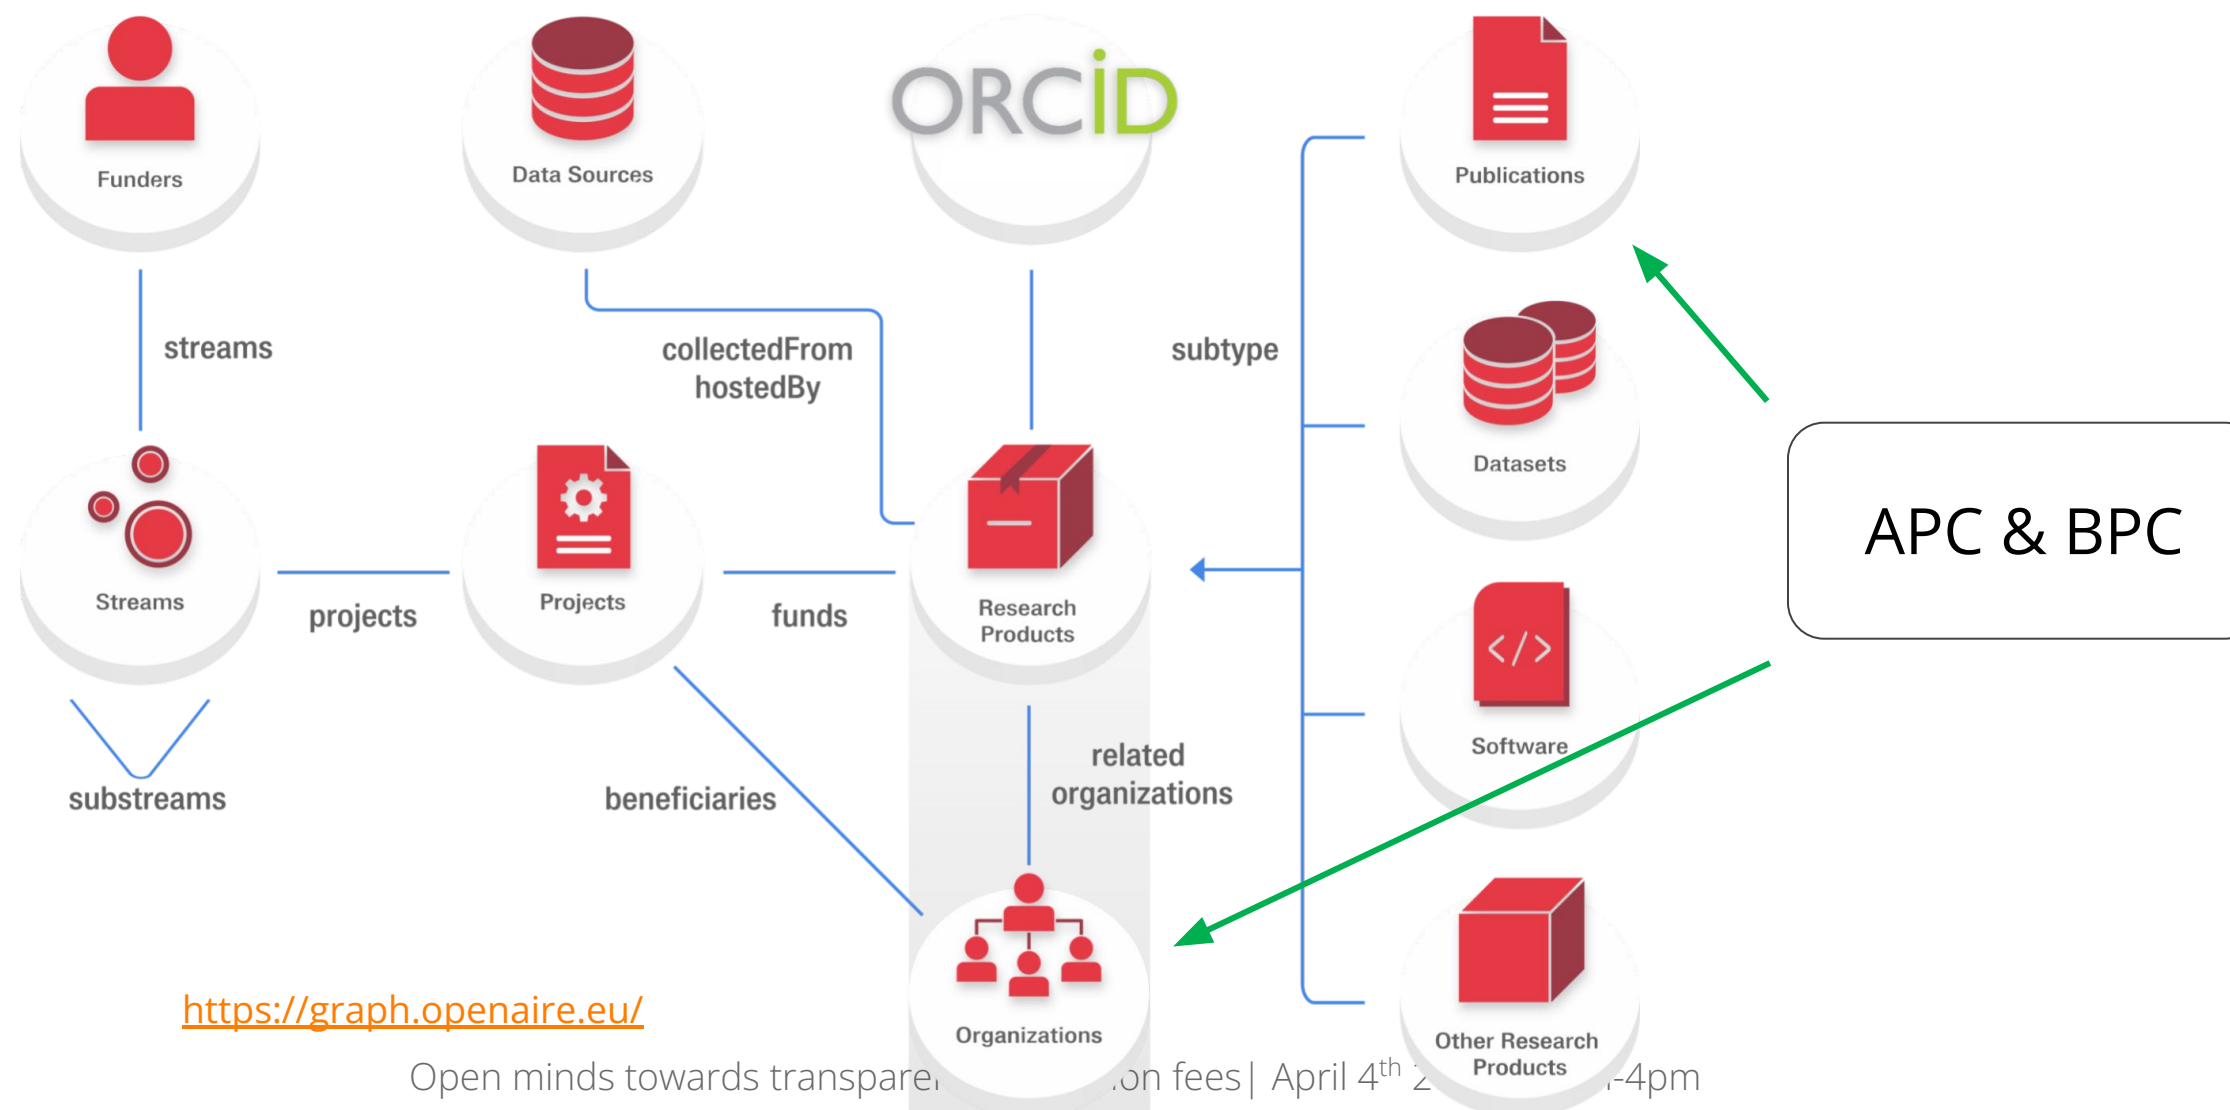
Funders

Data Sources

ORCID

Publications

streams

collectedFrom
hostedBy

subtype

Datasets

APC & BPC

Streams

projects

Projects

funds

Research Products

Software

substreams

beneficiaries

related organizations

Organizations

Other Research Products

https://graph.openaire.eu/

Open minds towards transpare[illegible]on fees| April 4$^{th}$ 2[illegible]-4pm